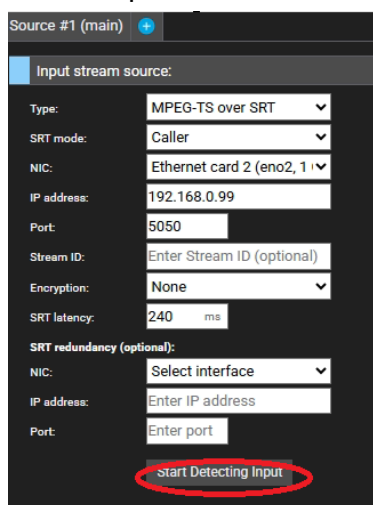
Source #1 (main) +

Input stream source:

Type: MPEG-TS over SRT

SRT mode: Caller

NIC: Ethernet card 2 (eno2, 1 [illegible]

IP address: 192.168.0.99

Port: 5050

Stream ID: Enter Stream ID (optional)

Encryption: None

SRT latency: 240 ms

SRT redundancy (optional):

NIC: Select interface

IP address: Enter IP address

Port: Enter port

Start Detecting Input